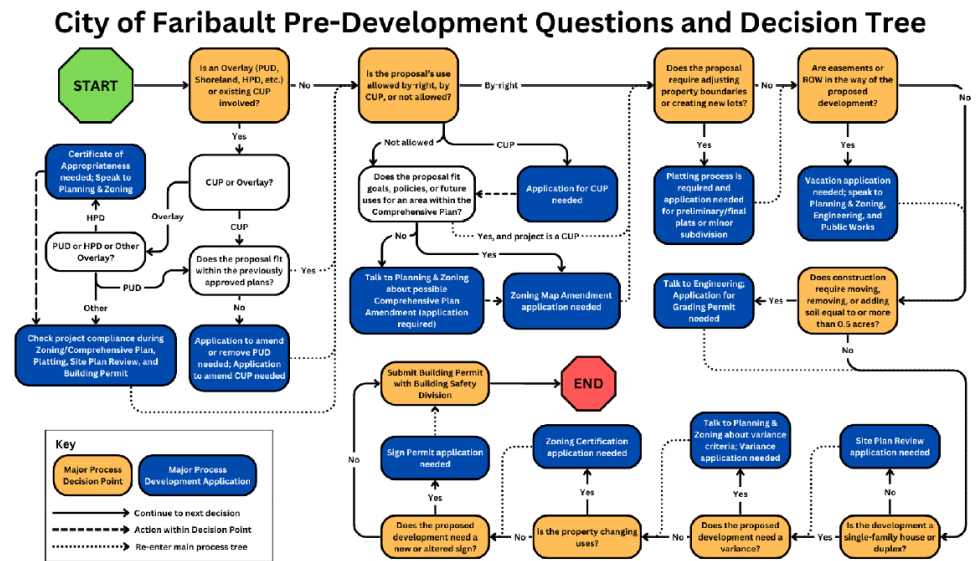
City of Faribault Pre-Development Questions and Decision Tree

START

Is an Overlay (PUD, Shoreland, HPD, etc.) or existing CUP involved?

No

Yes

CUP or Overlay?

Overlay

CUP

Certificate of Appropriateness needed; Speak to Planning & Zoning

HPD

PUD or HPD or Other Overlay?

PUD

Does the proposal fit within the previously approved plans?

Yes

No

Other

Check project compliance during Zoning/Comprehensive Plan, Platting, Site Plan Review, and Building Permit

Application to amend or remove PUD needed; Application to amend CUP needed

Is the proposal's use allowed by-right, by CUP, or not allowed?

By-right

Not allowed

CUP

Does the proposal fit goals, policies, or future uses for an area within the Comprehensive Plan?

Application for CUP needed

No

Yes, and project is a CUP

Yes

Talk to Planning & Zoning about possible Comprehensive Plan Amendment (application required)

Zoning Map Amendment application needed

Does the proposal require adjusting property boundaries or creating new lots?

No

Yes

Platting process is required and application needed for preliminary/final plats or minor subdivision

Are easements or ROW in the way of the proposed development?

No

Yes

Vacation application needed; speak to Planning & Zoning, Engineering, and Public Works

Does construction require moving, removing, or adding soil equal to or more than 0.5 acres?

Yes

Talk to Engineering; Application for Grading Permit needed

No

Submit Building Permit with Building Safety Division

END

No

Sign Permit application needed

Yes

Does the proposed development need a new or altered sign?

No

Zoning Certification application needed

Yes

Is the property changing uses?

No

Talk to Planning & Zoning about variance criteria; Variance application needed

Yes

Does the proposed development need a variance?

No

Site Plan Review application needed

No

Is the development a single-family house or duplex?

Yes

Key

Major Process Decision Point

Major Process Development Application

Continue to next decision

Action within Decision Point

Re-enter main process tree